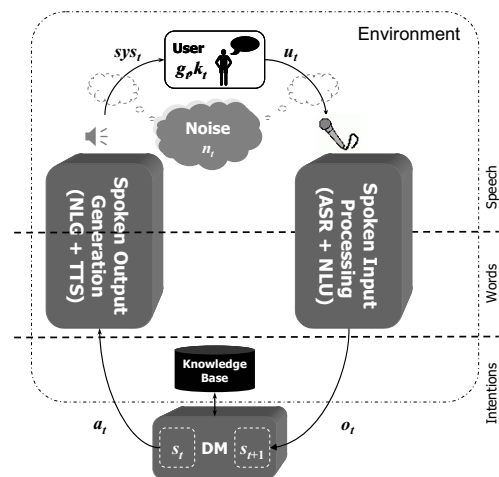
Environment

$sys_t$

User
$g_t, k_t$

$u_t$

Noise
$n_t$

Spoken Output Generation (NLG + TTS)

Spoken Input Processing (ASR + NLU)

Speech

Words

Intentions

Knowledge Base

$a_t$

$o_t$

$s_t$

DM

$s_{t+1}$